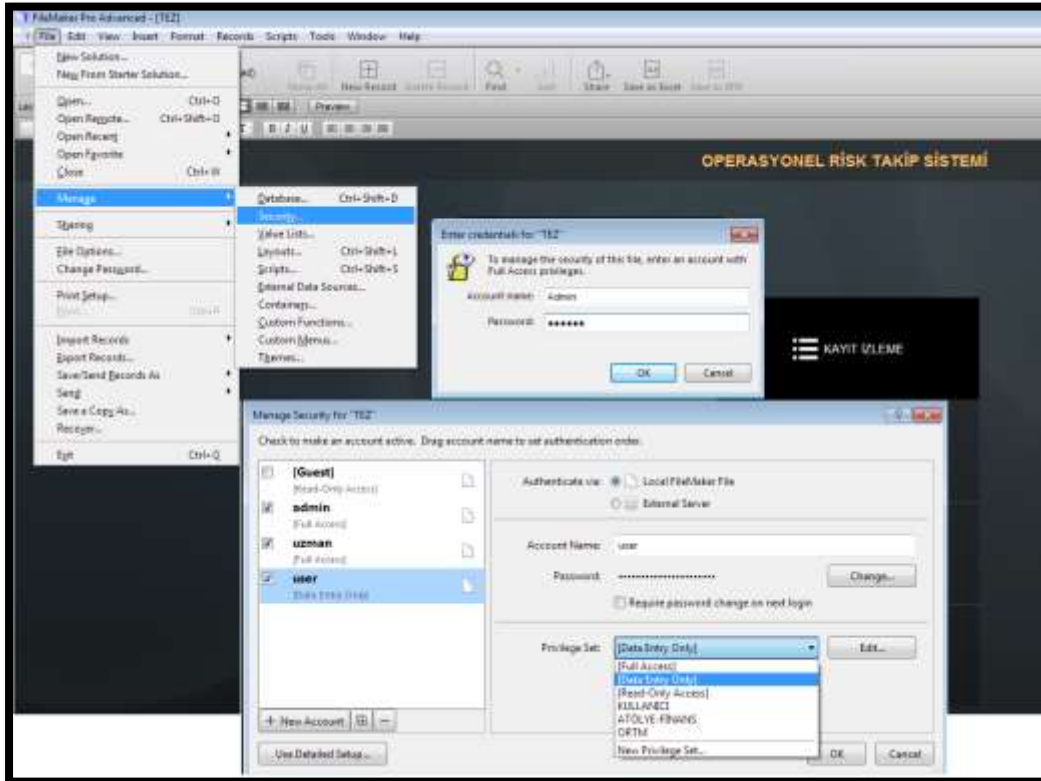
FileMaker Pro Advanced - [TEZ]
File Edit View Insert Format Records Scripts Tools Window Help

New Solution...
New From Starter Solution...
Open... Ctrl+O
Open Remote... Ctrl+Shift+O
Open Recent
Open Favorite
Close Ctrl+W
Manage
Sharing
File Options...
Change Password...
Print Setup...
Print... Ctrl+P
Import Records
Export Records...
Save/Send Records As
Send
Save a Copy As...
Recover...
Exit Ctrl+Q

Database... Ctrl+Shift+D
Security...
Value Lists...
Layouts... Ctrl+Shift+L
Scripts... Ctrl+Shift+S
External Data Sources...
Containers...
Custom Functions...
Custom Menus...
Themes...

New Record Delete Record Find Sort Share Save as Excel Save as PDF
Preview

OPERASYONEL RİSK TAKİP SİSTEMİ

Enter credentials for "TEZ"
To manage the security of this file, enter an account with Full Access privileges.
Account name: Admin
Password: ••••••
OK Cancel

KAYIT İZLEME

Manage Security for "TEZ"
Check to make an account active. Drag account name to set authentication order.

[Guest]
[Read-Only Access]
admin
[Full Access]
uzman
[Full Access]
user
[Data Entry Only]

+ New Account

Authenticate via: Local FileMaker File
External Server
Account Name: user
Password: ••••••••••••••••••••• Change...
Require password change on next login
Privilege Set: [Data Entry Only] Edit...
[Full Access]
[Data Entry Only]
[Read-Only Access]
KULLANICI
ATÖLYE-FİNANS
ORTM
New Privilege Set...

Use Detailed Setup...
OK Cancel